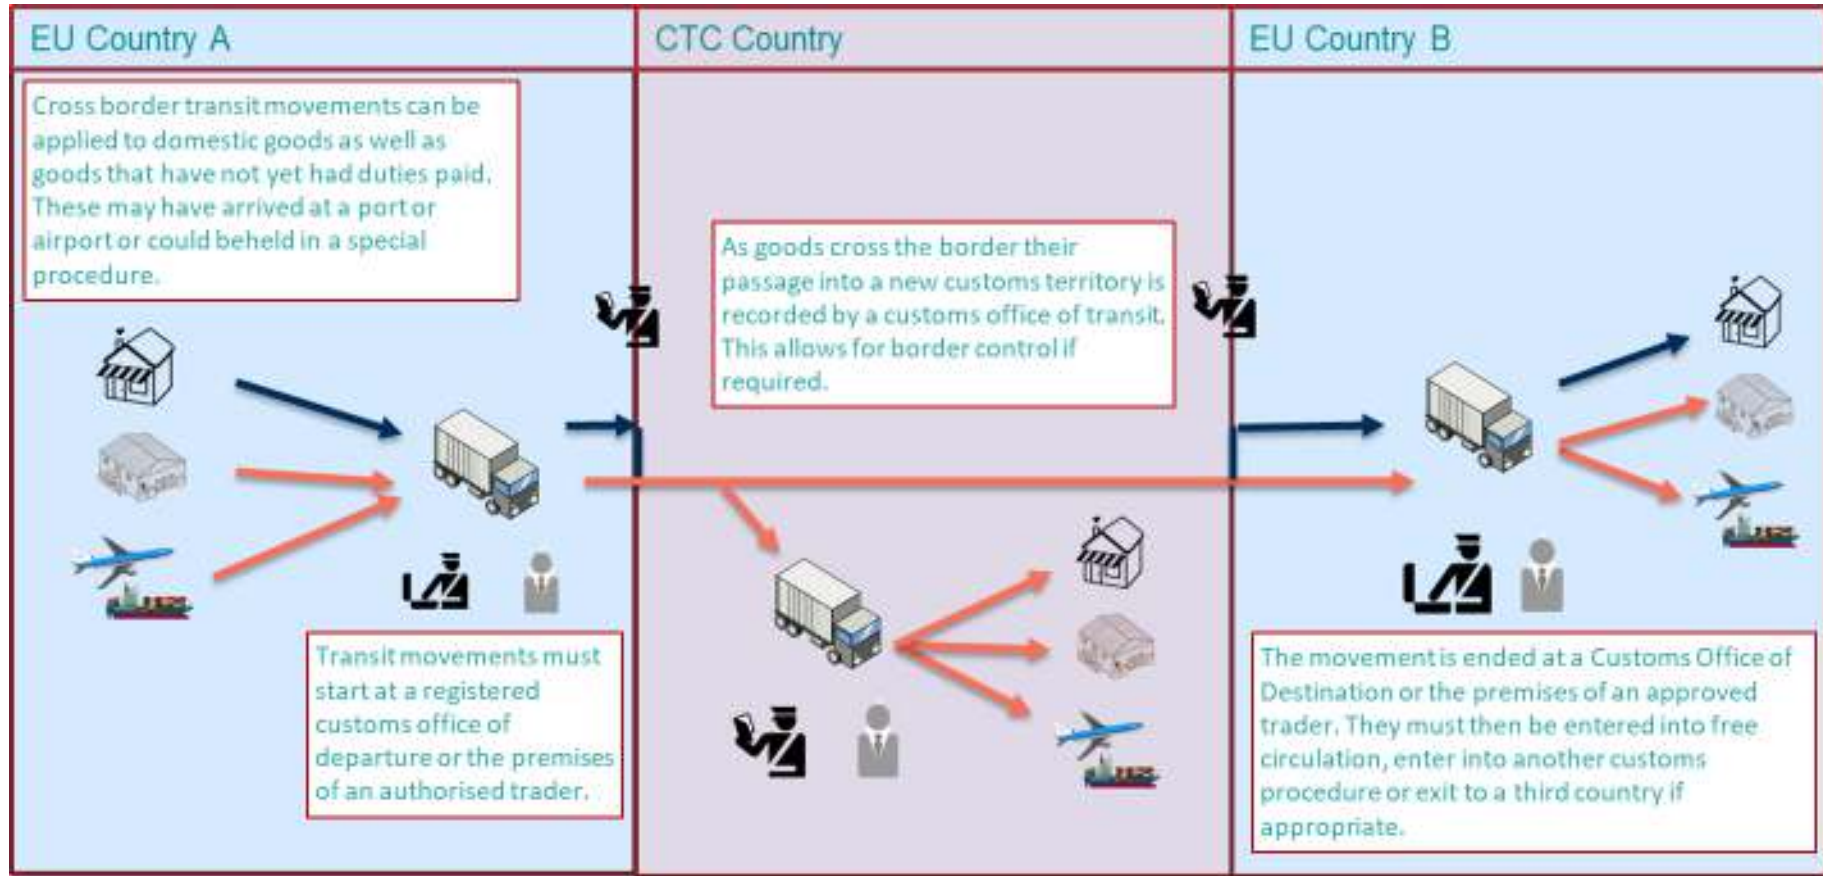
EU Country A

CTC Country

EU Country B

Cross border transit movements can be applied to domestic goods as well as goods that have not yet had duties paid. These may have arrived at a port or airport or could beheld in a special procedure.

As goods cross the border their passage into a new customs territory is recorded by a customs office of transit. This allows for border control if required.

Transit movements must start at a registered customs office of departure or the premises of an authorised trader.

The movement is ended at a Customs Office of Destination or the premises of an approved trader. They must then be entered into free circulation, enter into another customs procedure or exit to a third country if appropriate.